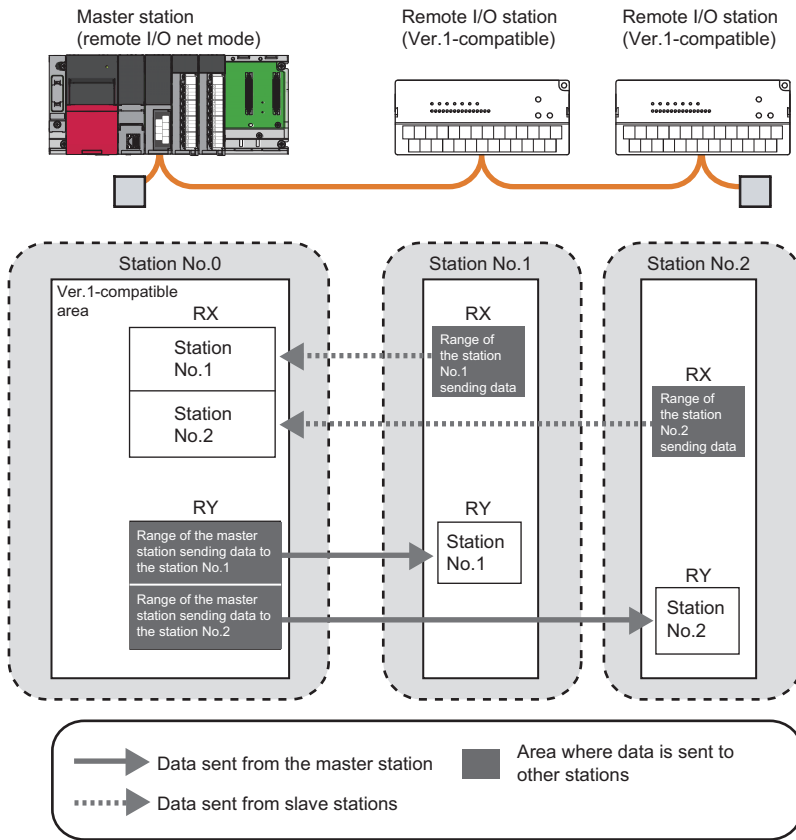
Master station
(remote I/O net mode)

Remote I/O station
(Ver.1-compatible)

Remote I/O station
(Ver.1-compatible)

Station No.0

Ver.1-compatible area

RX

Station No.1

Station No.2

RY

Range of the master station sending data to the station No.1

Range of the master station sending data to the station No.2

Station No.1

RX

Range of the station No.1 sending data

RY

Station No.1

Station No.2

RX

Range of the station No.2 sending data

RY

Station No.2

Data sent from the master station

Data sent from slave stations

Area where data is sent to other stations